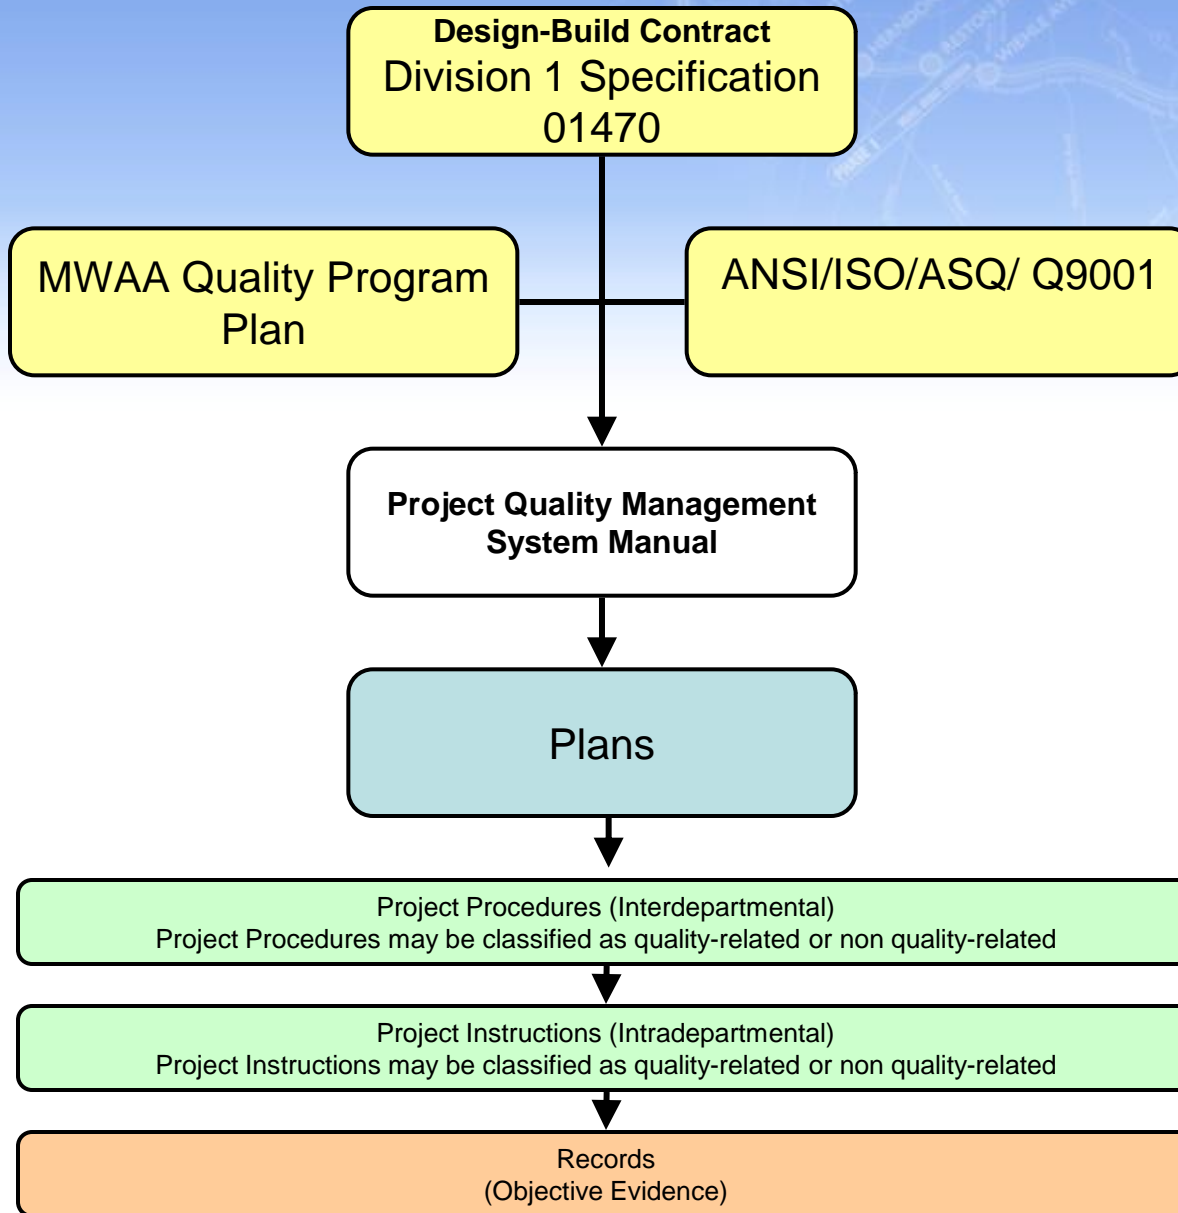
Design-Build Contract
Division 1 Specification
01470

MWAA Quality Program Plan

ANSI/ISO/ASQ/ Q9001

Project Quality Management System Manual

Plans

Project Procedures (Interdepartmental)
Project Procedures may be classified as quality-related or non quality-related

Project Instructions (Intradepartmental)
Project Instructions may be classified as quality-related or non quality-related

Records
(Objective Evidence)